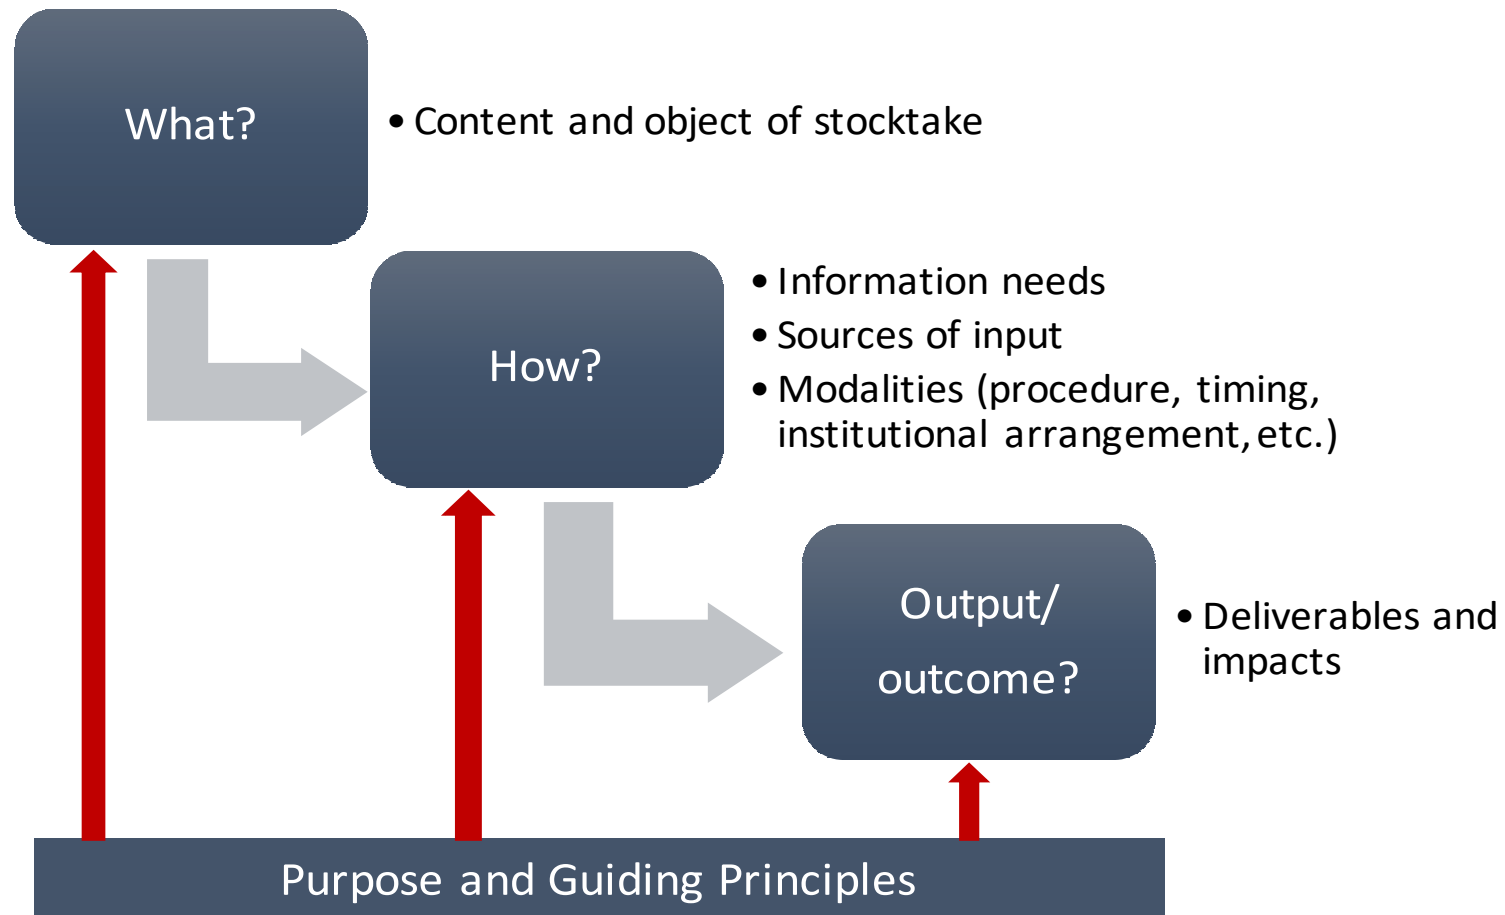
What?

• Content and object of stocktake

How?

• Information needs
• Sources of input
• Modalities (procedure, timing, institutional arrangement, etc.)

Output/ outcome?

• Deliverables and impacts

Purpose and Guiding Principles